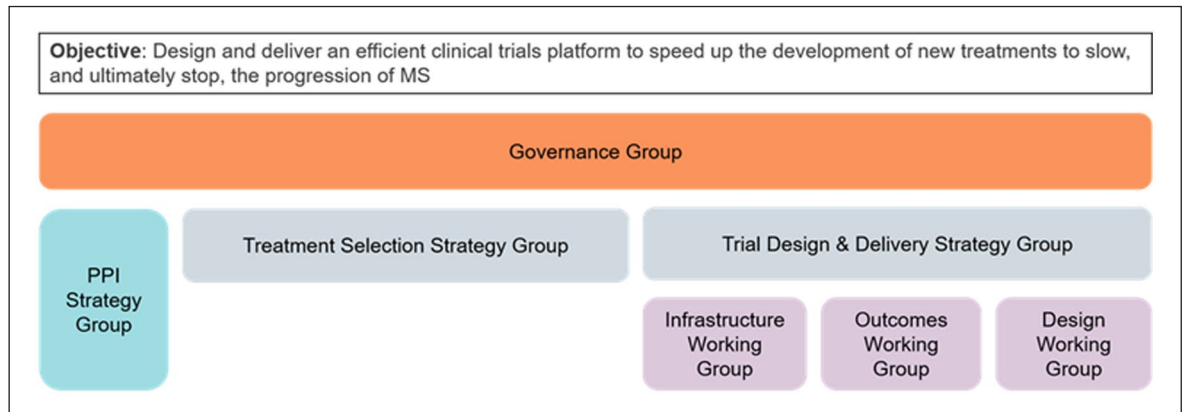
Objective: Design and deliver an efficient clinical trials platform to speed up the development of new treatments to slow, and ultimately stop, the progression of MS

Governance Group

PPI Strategy Group

Treatment Selection Strategy Group

Trial Design & Delivery Strategy Group

Infrastructure Working Group

Outcomes Working Group

Design Working Group